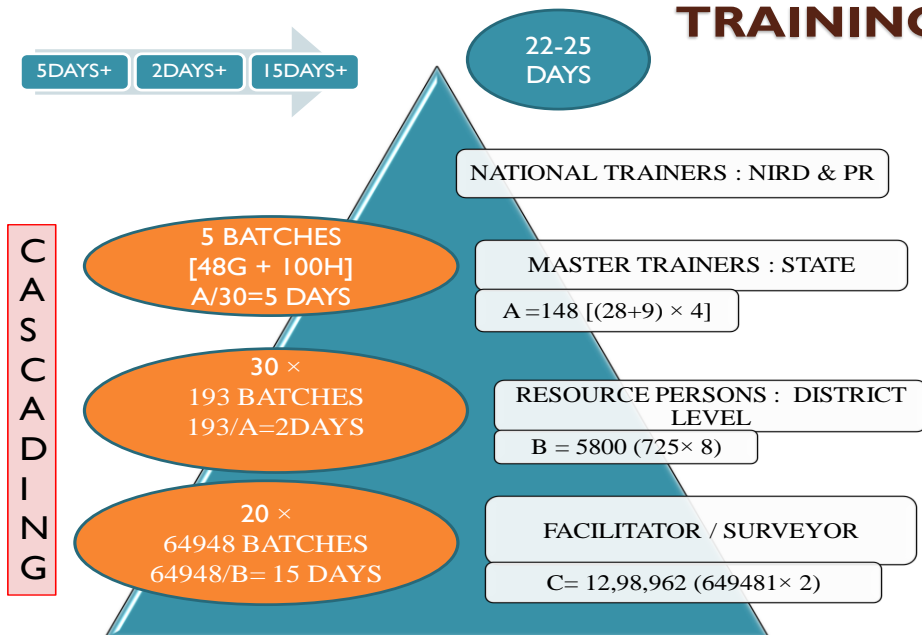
TRAINING

5DAYS+ 2DAYS+ 15DAYS+

22-25 DAYS

NATIONAL TRAINERS : NIRD & PR

CASCADING

5 BATCHES [48G + 100H] A/30=5 DAYS

MASTER TRAINERS : STATE

A =148 [(28+9) × 4]

30 × 193 BATCHES 193/A=2DAYS

RESOURCE PERSONS : DISTRICT LEVEL

B = 5800 (725× 8)

20 × 64948 BATCHES 64948/B= 15 DAYS

FACILITATOR / SURVEYOR

C= 12,98,962 (649481× 2)